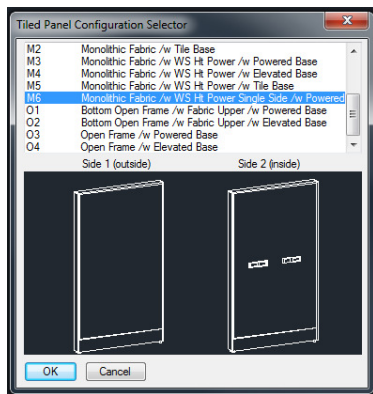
Tiled Panel Configuration Selector

M2 Monolithic Fabric /w Tile Base
M3 Monolithic Fabric /w WS Ht Power /w Powered Base
M4 Monolithic Fabric /w WS Ht Power /w Elevated Base
M5 Monolithic Fabric /w WS Ht Power /w Tile Base
M6 Monolithic Fabric /w WS Ht Power Single Side /w Powered
O1 Bottom Open Frame /w Fabric Upper /w Powered Base
O2 Bottom Open Frame /w Fabric Upper /w Elevated Base
O3 Open Frame /w Powered Base
O4 Open Frame /w Elevated Base

Side 1 (outside)

Side 2 (inside)

OK

Cancel